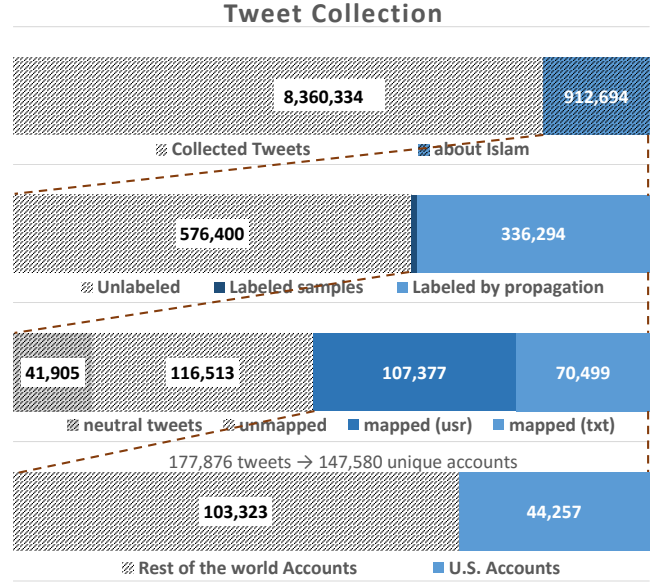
Tweet Collection

8,360,334

912,694

Collected Tweets

about Islam

576,400

336,294

Unlabeled

Labeled samples

Labeled by propagation

41,905

116,513

107,377

70,499

neutral tweets

unmapped

mapped (usr)

mapped (txt)

177,876 tweets → 147,580 unique accounts

103,323

44,257

Rest of the world Accounts

U.S. Accounts